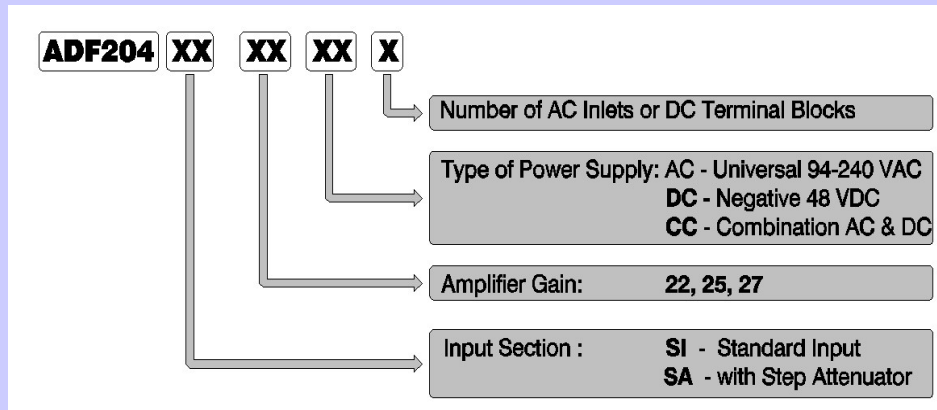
ADF204 XX XX XX X

Number of AC Inlets or DC Terminal Blocks

Type of Power Supply: AC - Universal 94-240 VAC
DC - Negative 48 VDC
CC - Combination AC & DC

Amplifier Gain: 22, 25, 27

Input Section : SI - Standard Input
SA - with Step Attenuator